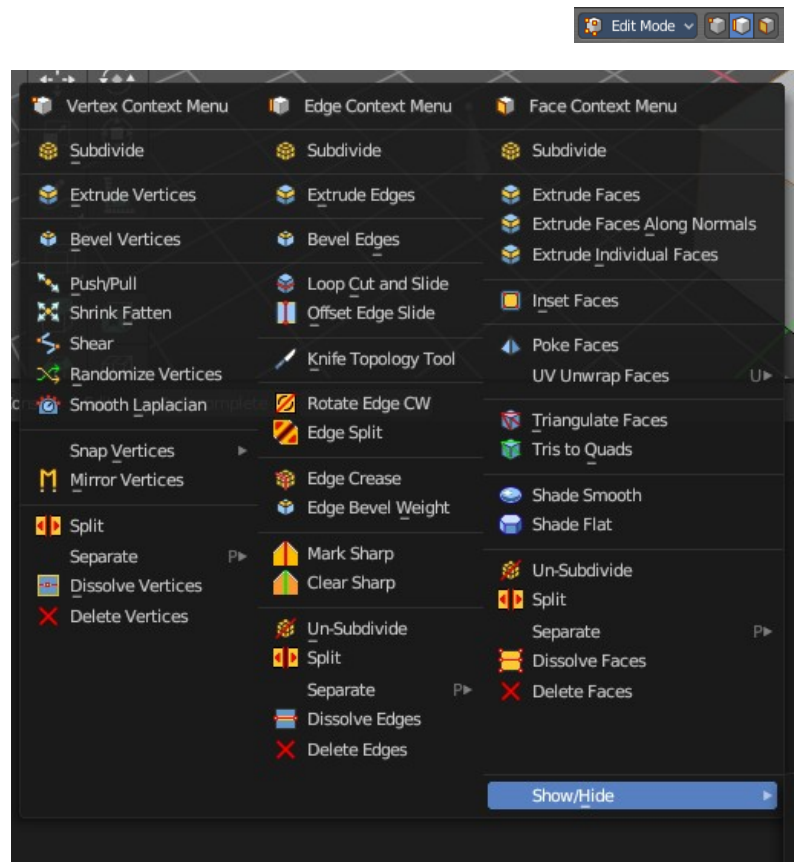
Edit Mode

Vertex Context Menu

Subdivide

Extrude Vertices

Bevel Vertices

Push/Pull
Shrink Fatten
Shear
Randomize Vertices
Smooth Laplacian

Snap Vertices
Mirror Vertices

Split
Separate P▸
Dissolve Vertices
Delete Vertices

Edge Context Menu

Subdivide

Extrude Edges

Bevel Edges

Loop Cut and Slide
Offset Edge Slide

Knife Topology Tool

Rotate Edge CW
Edge Split

Edge Crease
Edge Bevel Weight

Mark Sharp
Clear Sharp

Un-Subdivide
Split
Separate P▸
Dissolve Edges
Delete Edges

Face Context Menu

Subdivide

Extrude Faces
Extrude Faces Along Normals
Extrude Individual Faces

Inset Faces

Poke Faces
UV Unwrap Faces U▸

Triangulate Faces
Tris to Quads

Shade Smooth
Shade Flat

Un-Subdivide
Split
Separate P▸
Dissolve Faces
Delete Faces

Show/Hide